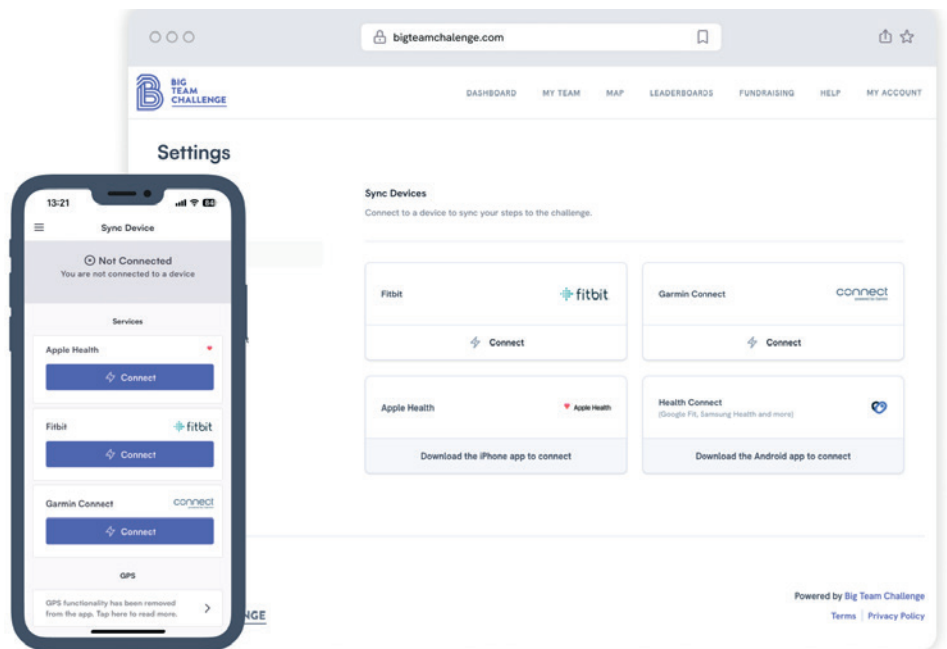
bigteamchallenge.com

BIG TEAM CHALLENGE

DASHBOARD MY TEAM MAP LEADERBOARDS FUNDRAISING HELP MY ACCOUNT

Settings

Sync Devices

Connect to a device to sync your steps to the challenge.

Fitbit fitbit

Connect

Garmin Connect connect

Connect

Apple Health Apple Health

Download the iPhone app to connect

Health Connect
(Google Fit, Samsung Health and more)

Download the Android app to connect

Powered by Big Team Challenge

Terms | Privacy Policy

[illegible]NGE

13:21

Sync Device

Not Connected
You are not connected to a device

Services

Apple Health

Connect

Fitbit fitbit

Connect

Garmin Connect connect

Connect

GPS

GPS functionality has been removed from the app. Tap here to read more.